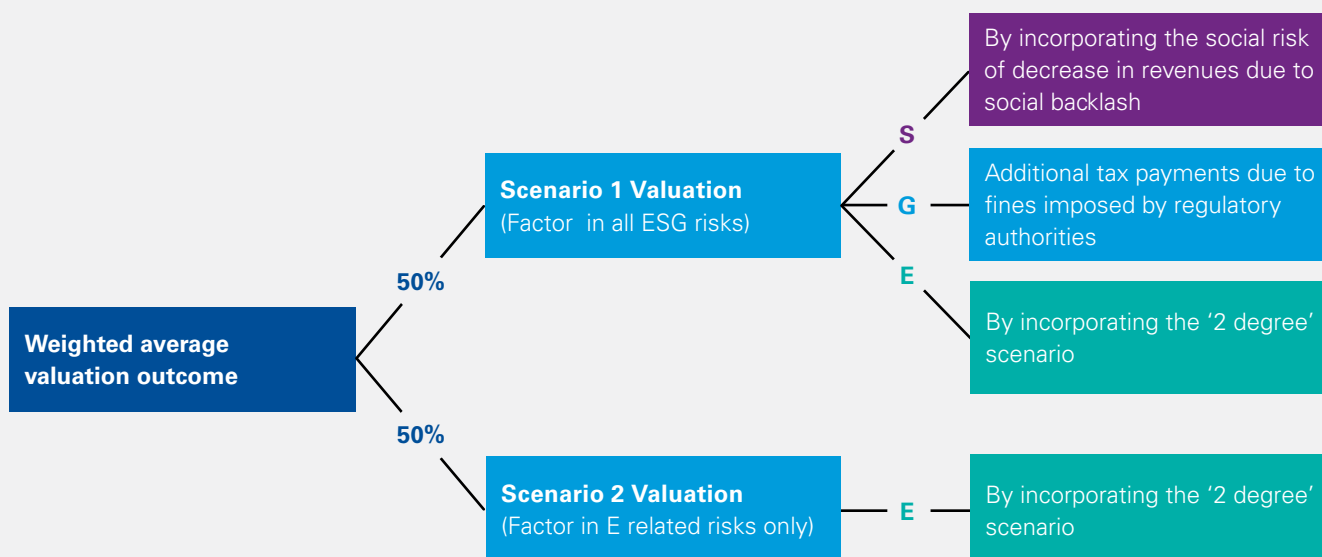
Weighted average valuation outcome

50%

Scenario 1 Valuation
(Factor in all ESG risks)

S

By incorporating the social risk of decrease in revenues due to social backlash

G

Additional tax payments due to fines imposed by regulatory authorities

E

By incorporating the '2 degree' scenario

50%

Scenario 2 Valuation
(Factor in E related risks only)

E

By incorporating the '2 degree' scenario